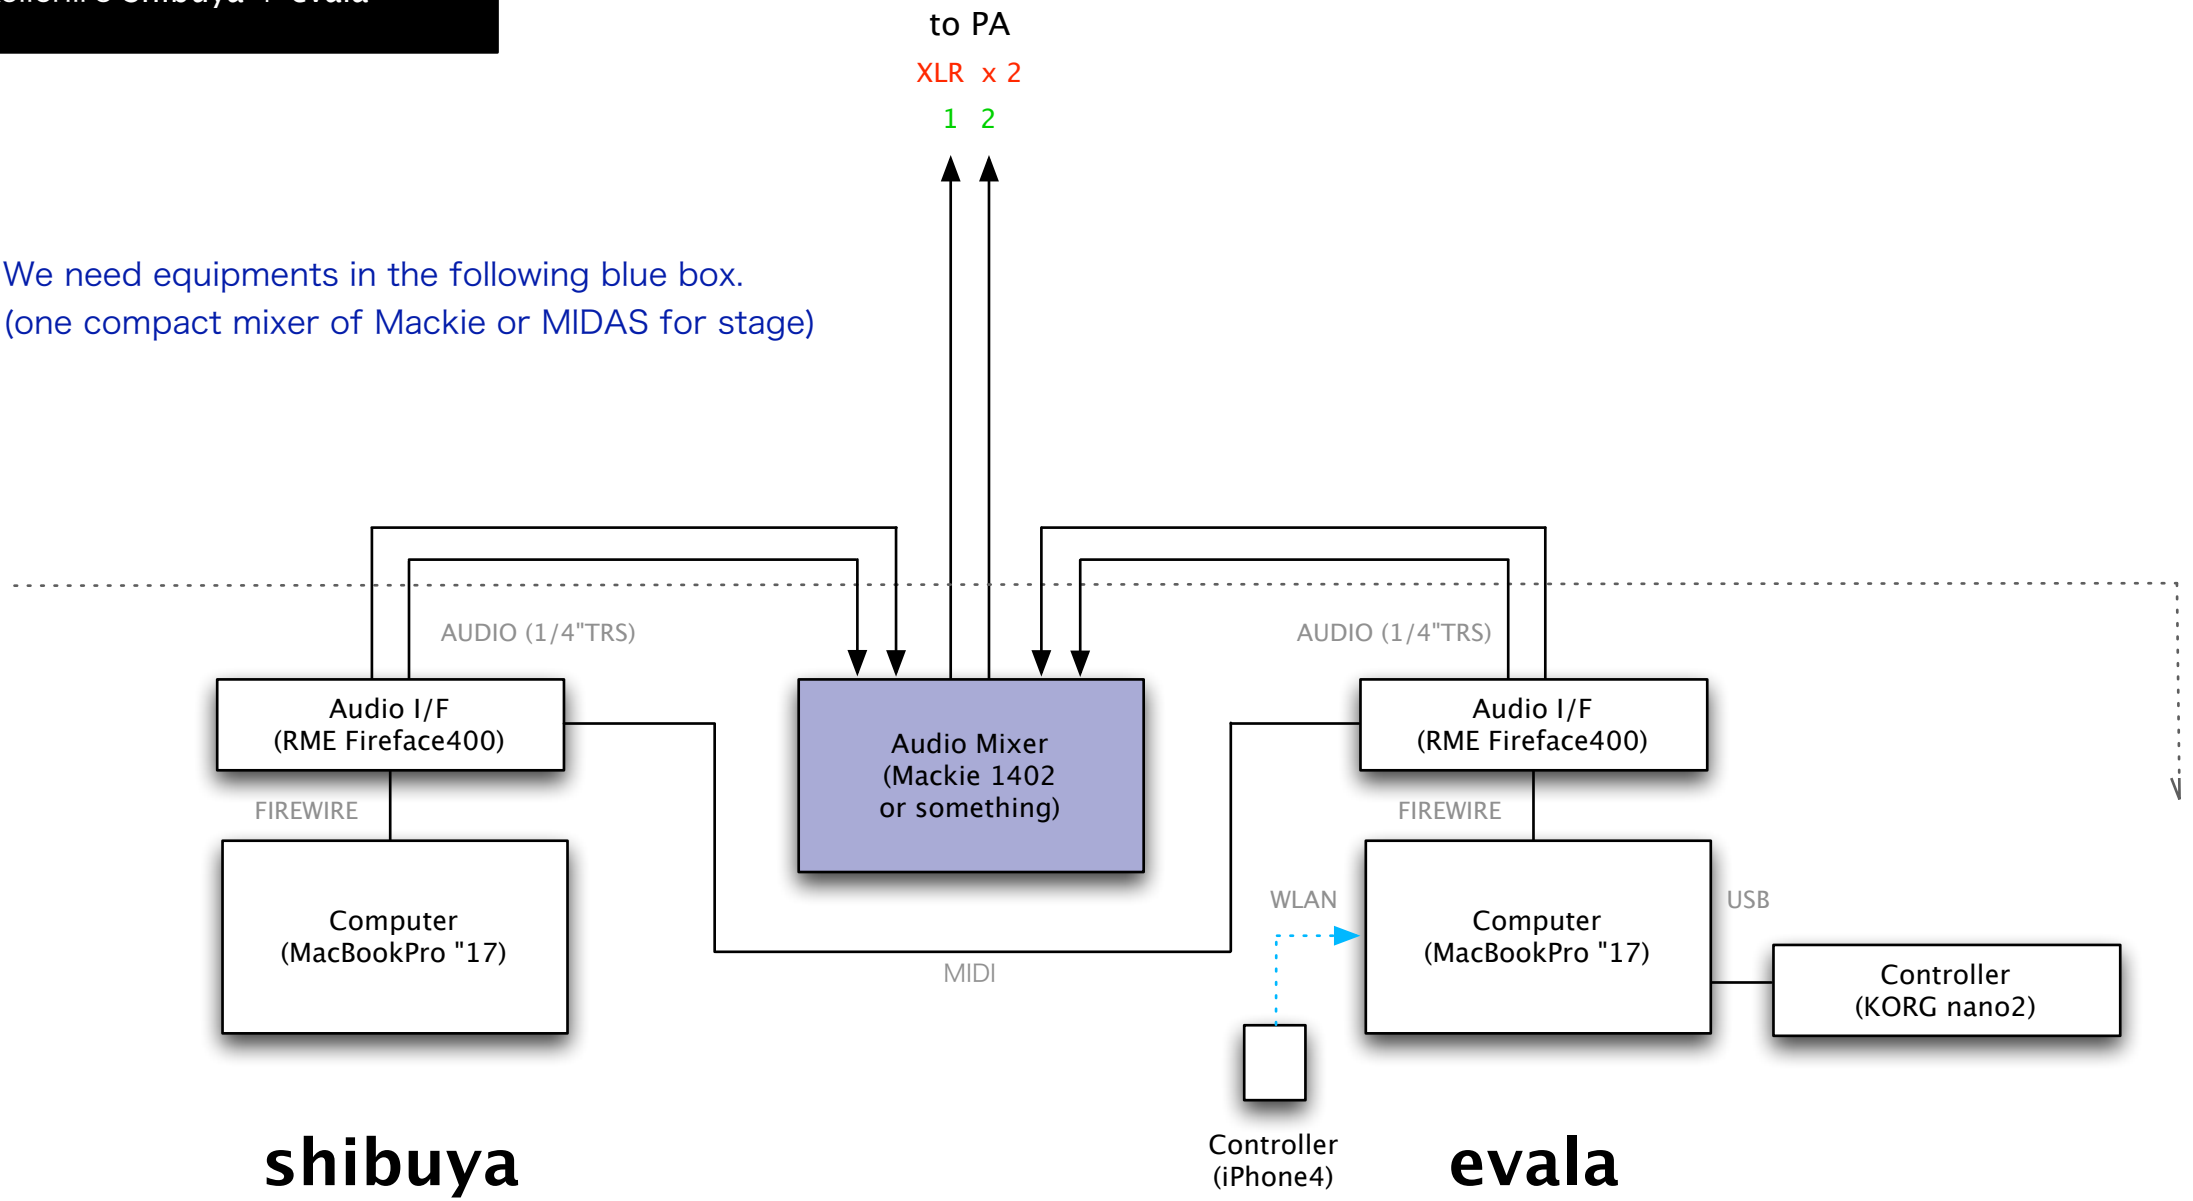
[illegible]

to PA
XLR x 2
1 2

We need equipments in the following blue box.
(one compact mixer of Mackie or MIDAS for stage)

AUDIO (1/4"TRS)

AUDIO (1/4"TRS)

Audio I/F
(RME Fireface400)

Audio Mixer
(Mackie 1402
or something)

Audio I/F
(RME Fireface400)

FIREWIRE

FIREWIRE

Computer
(MacBookPro "17)

WLAN

Computer
(MacBookPro "17)

USB

MIDI

Controller
(KORG nano2)

Controller
(iPhone4)

shibuya

evala